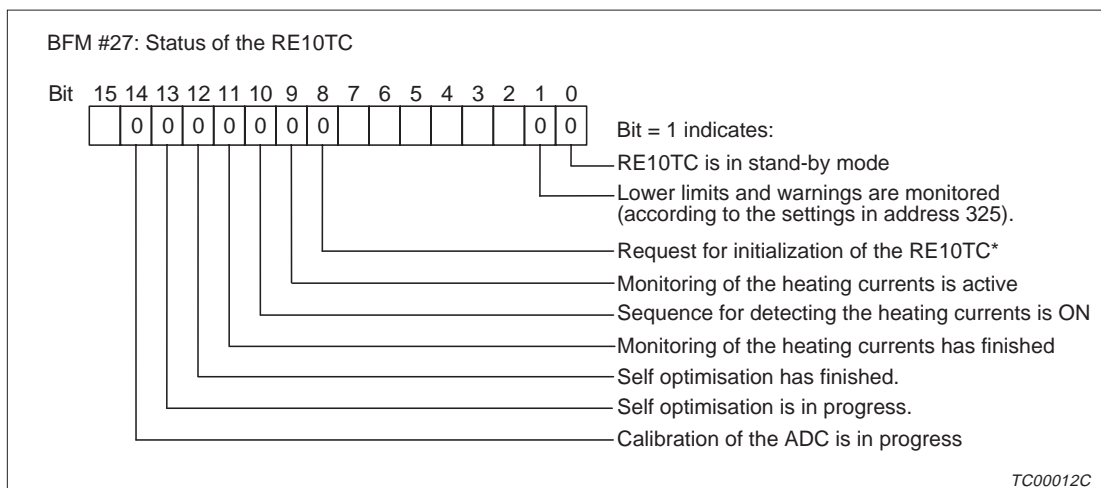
BFM #27: Status of the RE10TC

Bit 15 14 13 12 11 10 9 8 7 6 5 4 3 2 1 0

| | 0 | 0 | 0 | 0 | 0 | 0 | 0 | | | | | | | 0 | 0 |
|---|---|---|---|---|---|---|---|---|---|---|---|---|---|---|---|

Bit = 1 indicates:

RE10TC is in stand-by mode

Lower limits and warnings are monitored (according to the settings in address 325).

Request for initialization of the RE10TC*

Monitoring of the heating currents is active

Sequence for detecting the heating currents is ON

Monitoring of the heating currents has finished

Self optimisation has finished.

Self optimisation is in progress.

Calibration of the ADC is in progress

TC00012C